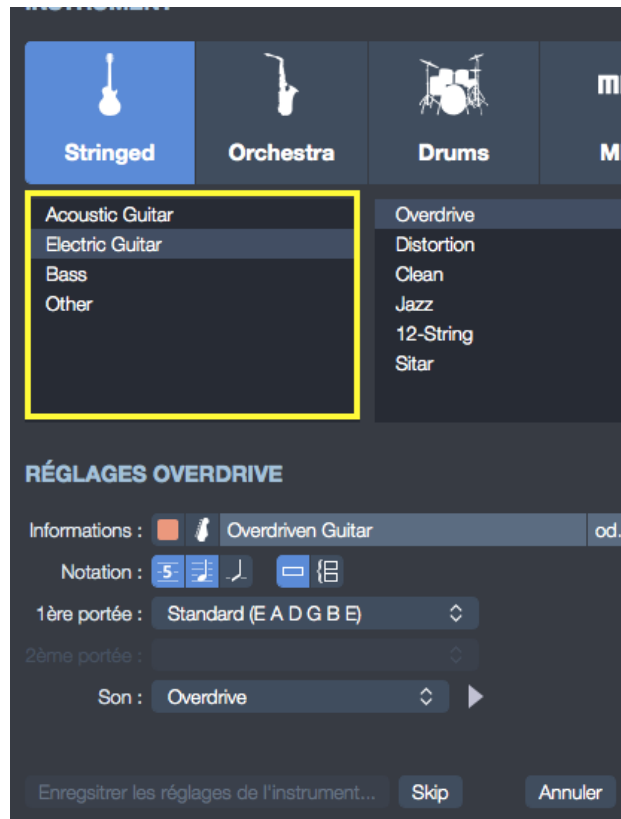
INSTRUMENT

Stringed
Orchestra
Drums
M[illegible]

Acoustic Guitar
Electric Guitar
Bass
Other

Overdrive
Distortion
Clean
Jazz
12-String
Sitar

RÉGLAGES OVERDRIVE

Informations : Overdriven Guitar od.

Notation : 5

1ère portée : Standard (E A D G B E)

2ème portée :

Son : Overdrive

Enregsitrer les réglages de l'instrument... Skip Annuler